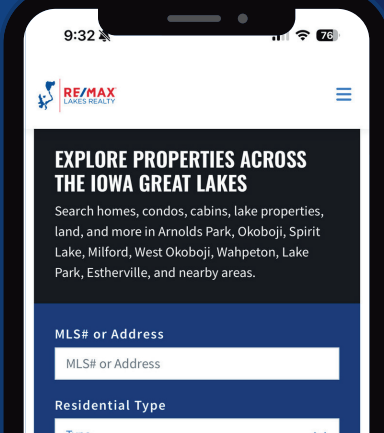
9:32 76

RE/MAX LAKES REALTY

EXPLORE PROPERTIES ACROSS THE IOWA GREAT LAKES

Search homes, condos, cabins, lake properties, land, and more in Arnolds Park, Okoboji, Spirit Lake, Milford, West Okoboji, Wahpeton, Lake Park, Estherville, and nearby areas.

MLS# or Address

MLS# or Address

Residential Type

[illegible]